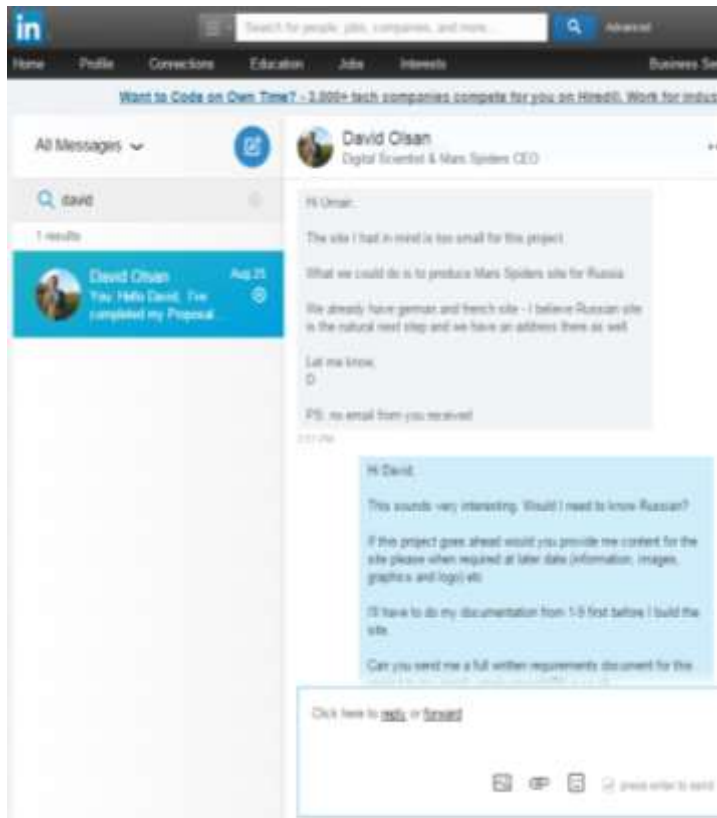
in

Search for people, jobs, companies, and more...

Advanced

Home Profile Connections Education Jobs Interests Business Se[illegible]

Want to Code on Own Time? - 3,000+ tech companies compete for you on Hired®. Work for indus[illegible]

All Messages

david

1 results

David Olsan
Aug 25
You: Hello David, I've completed my Proposal

David Olsan
Digital Scientist & Mars Spiders CEO

Hi Umair,

The site I had in mind is too small for this project.

What we could do is to produce Mars Spiders site for Russia.

We already have german and french site - I believe Russian site is the natural next step and we have an address there as well.

Let me know,
D

PS: no email from you received

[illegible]

Hi David,

This sounds very interesting. Would I need to know Russian?

If this project goes ahead would you provide me content for the site please when required at later date (information, images, graphics and logo) etc

I'll have to do my documentation from 1-5 first before I build the site.

Can you send me a full written requirements document for this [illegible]

Click here to reply or forward

press enter to send